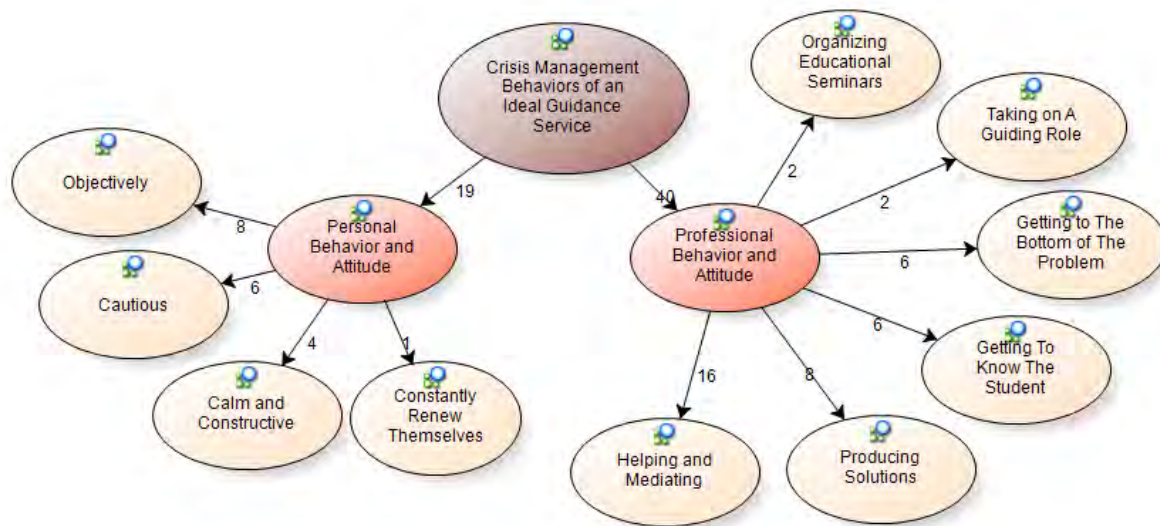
Crisis Management Behaviors of an Ideal Guidance Service

19

40

Personal Behavior and Attitude

8

Objectively

6

Cautious

4

Calm and Constructive

1

Constantly Renew Themselves

Professional Behavior and Attitude

2

Organizing Educational Seminars

2

Taking on A Guiding Role

6

Getting to The Bottom of The Problem

6

Getting To Know The Student

8

Producing Solutions

16

Helping and Mediating